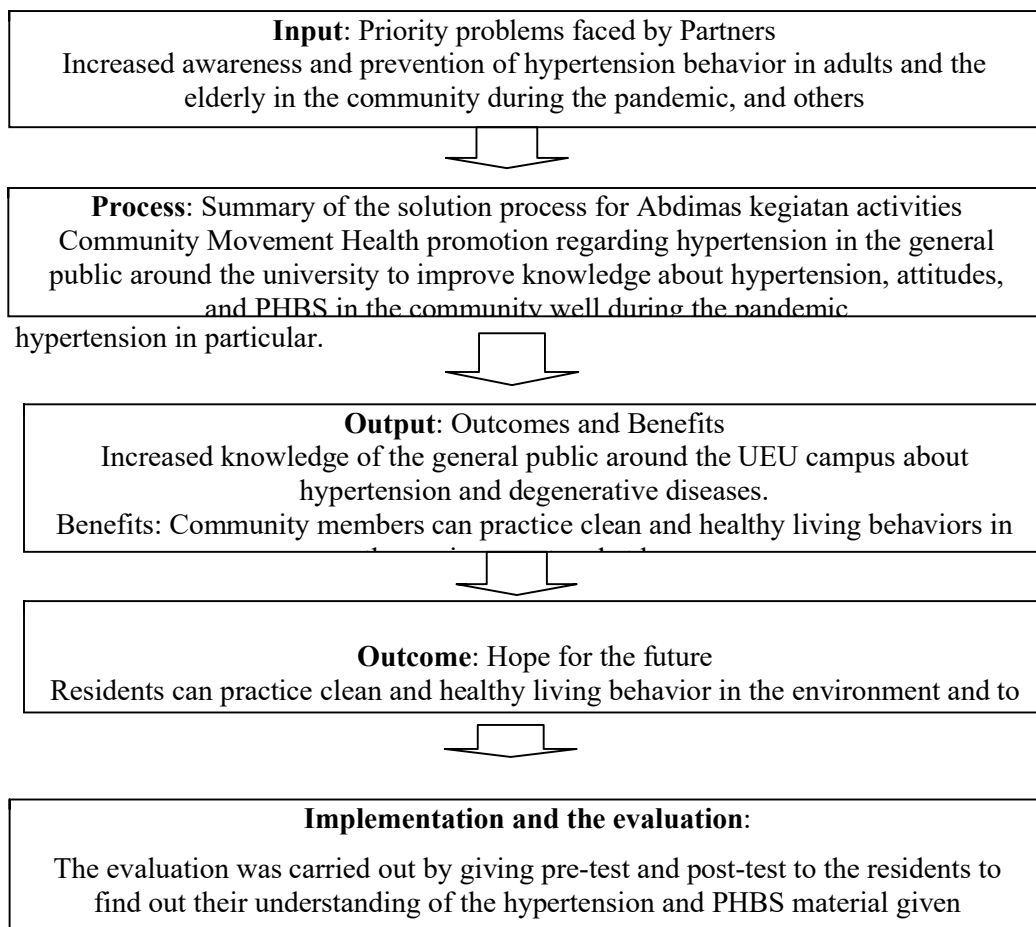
**Input**: Priority problems faced by Partners
Increased awareness and prevention of hypertension behavior in adults and the elderly in the community during the pandemic, and others

**Process**: Summary of the solution process for Abdimas kegiatan activities Community Movement Health promotion regarding hypertension in the general public around the university to improve knowledge about hypertension, attitudes, and PHBS in the community well during the pandemic

hypertension in particular.

**Output**: Outcomes and Benefits
Increased knowledge of the general public around the UEU campus about hypertension and degenerative diseases.
Benefits: Community members can practice clean and healthy living behaviors in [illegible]

**Outcome**: Hope for the future
Residents can practice clean and healthy living behavior in the environment and to

**Implementation and the evaluation**:

The evaluation was carried out by giving pre-test and post-test to the residents to find out their understanding of the hypertension and PHBS material given